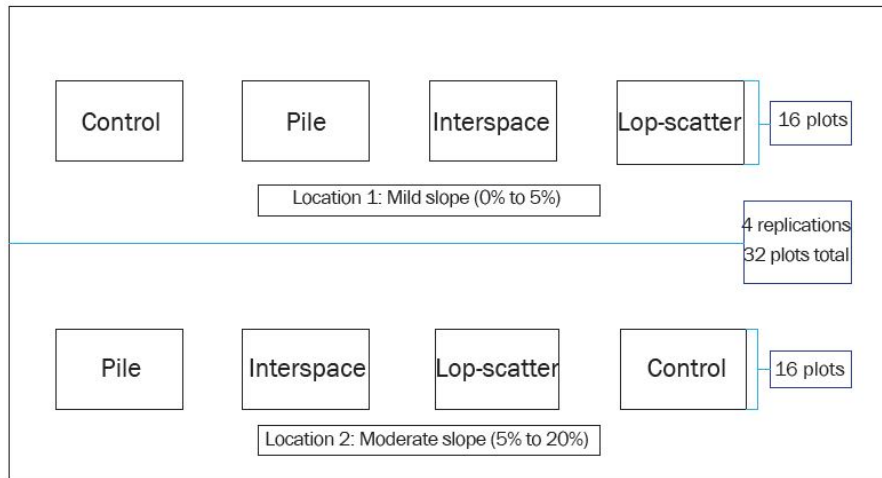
Control

Pile

Interspace

Lop-scatter

16 plots

Location 1: Mild slope (0% to 5%)

4 replications
32 plots total

Pile

Interspace

Lop-scatter

Control

16 plots

Location 2: Moderate slope (5% to 20%)